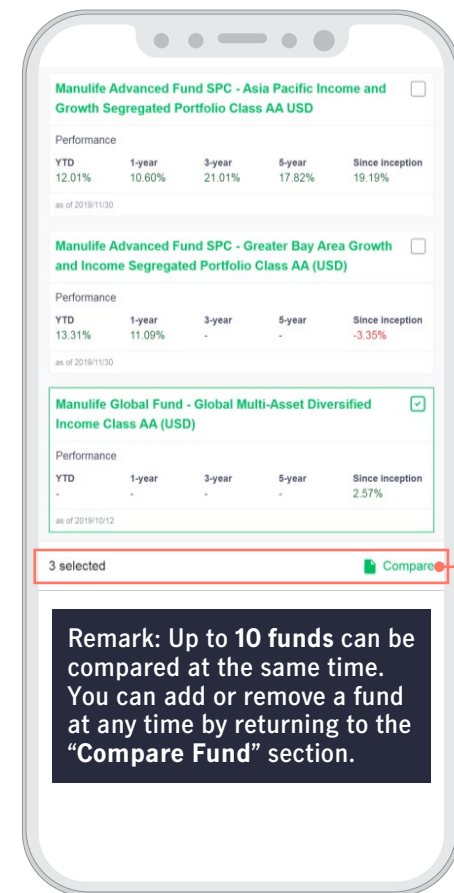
Manulife Advanced Fund SPC - Asia Pacific Income and Growth Segregated Portfolio Class AA USD

Performance

| YTD | 1-year | 3-year | 5-year | Since inception |
|---|---|---|---|---|
| 12.01% | 10.60% | 21.01% | 17.82% | 19.19% |

as of 2019/11/30

Manulife Advanced Fund SPC - Greater Bay Area Growth and Income Segregated Portfolio Class AA (USD)

Performance

| YTD | 1-year | 3-year | 5-year | Since inception |
|---|---|---|---|---|
| 13.31% | 11.09% | - | - | -3.35% |

as of 2019/11/30

Manulife Global Fund - Global Multi-Asset Diversified Income Class AA (USD)

Performance

| YTD | 1-year | 3-year | 5-year | Since inception |
|---|---|---|---|---|
| - | - | - | - | 2.57% |

as of 2019/10/12

3 selected

Compare

Remark: Up to **10 funds** can be compared at the same time. You can add or remove a fund at any time by returning to the "**Compare Fund**" section.